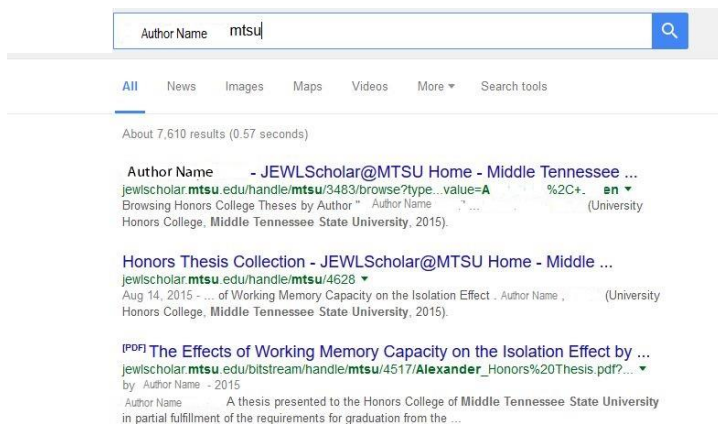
Author Name mtsu

All News Images Maps Videos More ▾ Search tools

About 7,610 results (0.57 seconds)

Author Name - JEWLScholar@MTSU Home - Middle Tennessee ...
jewlscholar.mtsu.edu/handle/mtsu/3483/browse?type...value=A %2C+. en ▾
Browsing Honors College Theses by Author " Author Name " ... (University Honors College, Middle Tennessee State University, 2015).

Honors Thesis Collection - JEWLScholar@MTSU Home - Middle ...
jewlscholar.mtsu.edu/handle/mtsu/4628 ▾
Aug 14, 2015 - ... of Working Memory Capacity on the Isolation Effect . Author Name , (University Honors College, Middle Tennessee State University, 2015).

[PDF] The Effects of Working Memory Capacity on the Isolation Effect by ...
jewlscholar.mtsu.edu/bitstream/handle/mtsu/4517/Alexander_Honors%20Thesis.pdf?... ▾
by Author Name - 2015
Author Name A thesis presented to the Honors College of Middle Tennessee State University in partial fulfillment of the requirements for graduation from the ...